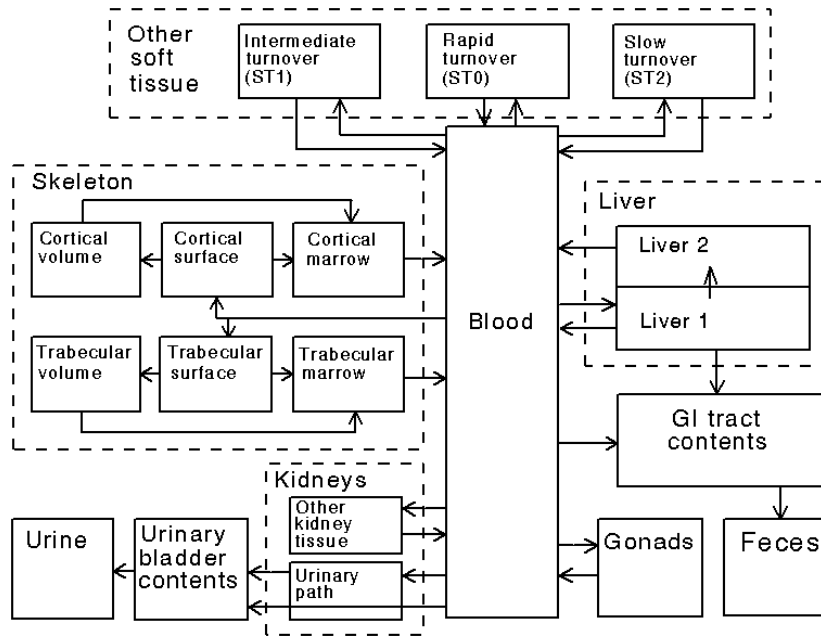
Other soft tissue

Intermediate turnover (ST1)

Rapid turnover (ST0)

Slow turnover (ST2)

Skeleton

Cortical volume

Cortical surface

Cortical marrow

Trabecular volume

Trabecular surface

Trabecular marrow

Blood

Liver

Liver 2

Liver 1

GI tract contents

Kidneys

Other kidney tissue

Urinary path

Urine

Urinary bladder contents

Gonads

Feces